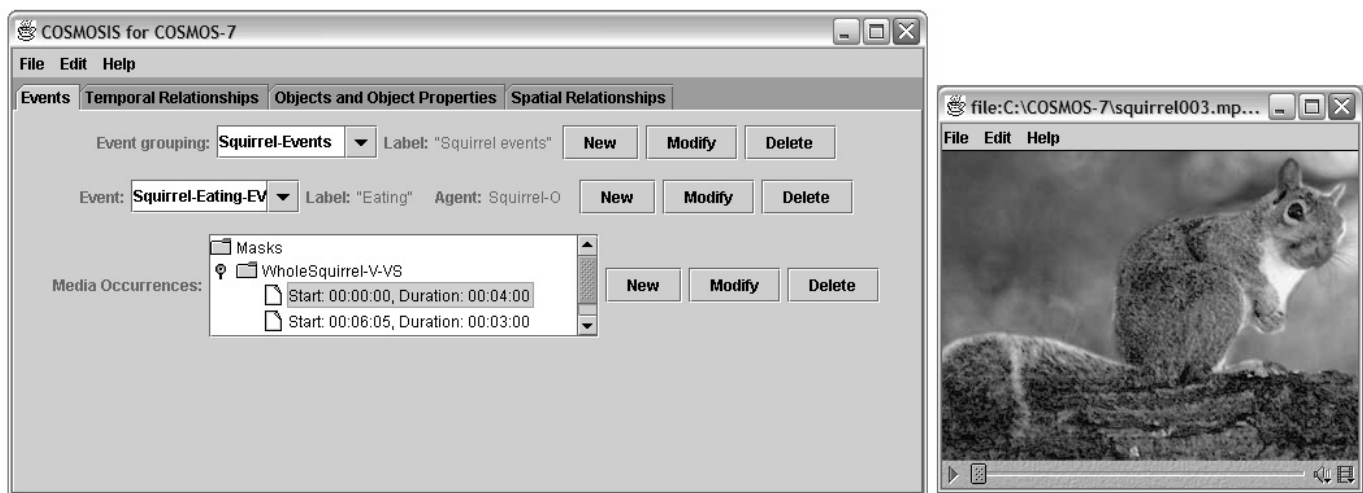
COSMOSIS for COSMOS-7

File Edit Help

Events | Temporal Relationships | Objects and Object Properties | Spatial Relationships

Event grouping: Squirrel-Events Label: "Squirrel events" New Modify Delete

Event: Squirrel-Eating-EV Label: "Eating" Agent: Squirrel-O New Modify Delete

Media Occurrences:
Masks
WholeSquirrel-V-VS
Start: 00:00:00, Duration: 00:04:00
Start: 00:06:05, Duration: 00:03:00

New Modify Delete

file:C:\COSMOS-7\squirrel003.mp...

File Edit Help